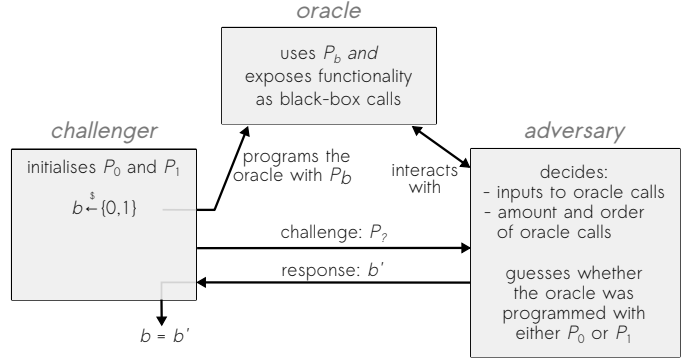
oracle

uses $P_b$ and exposes functionality as black-box calls

challenger

initialises $P_0$ and $P_1$

$b \xleftarrow{\$} \{0,1\}$

programs the oracle with $P_b$

interacts with

adversary

decides:
- inputs to oracle calls
- amount and order of oracle calls

guesses whether the oracle was programmed with either $P_0$ or $P_1$

challenge: $P_?$

response: $b'$

$b = b'$